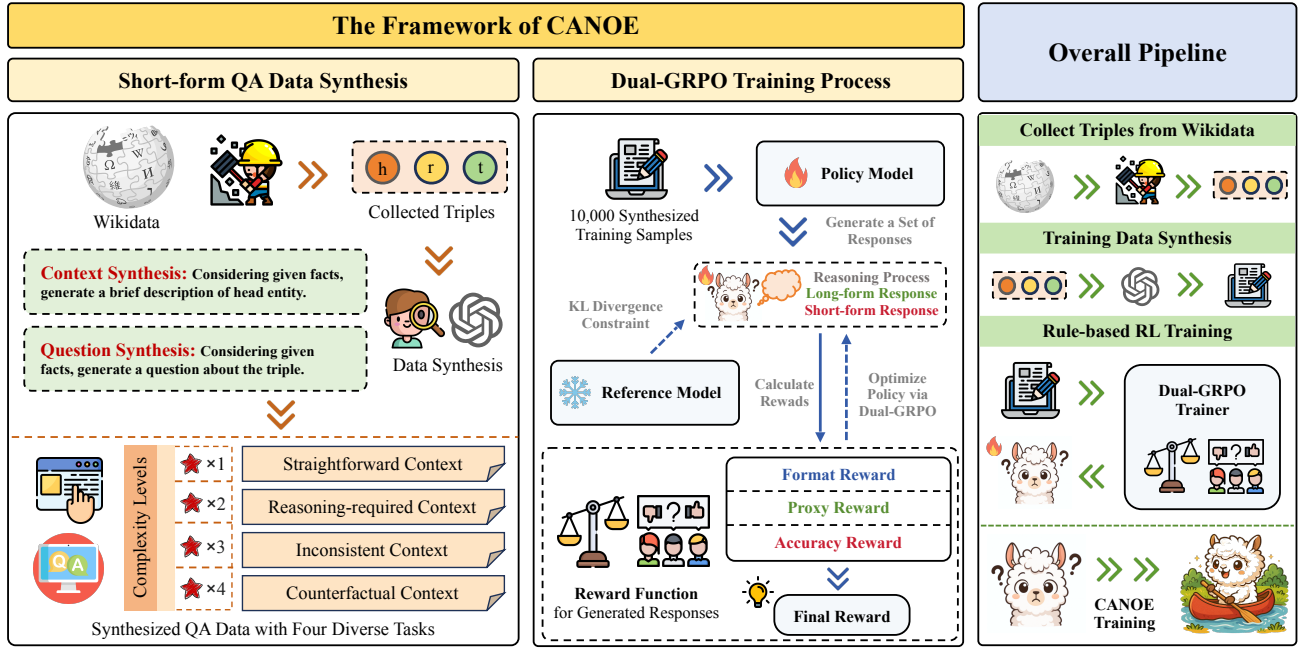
The Framework of CANOE

Short-form QA Data Synthesis

Wikidata

h r t

Collected Triples

Context Synthesis: Considering given facts, generate a brief description of head entity.

Question Synthesis: Considering given facts, generate a question about the triple.

Data Synthesis

Complexity Levels

×1 Straightforward Context

×2 Reasoning-required Context

×3 Inconsistent Context

×4 Counterfactual Context

QA

Synthesized QA Data with Four Diverse Tasks

Dual-GRPO Training Process

10,000 Synthesized Training Samples

Policy Model

Generate a Set of Responses

Reasoning Process
Long-form Response
Short-form Response

KL Divergence Constraint

Reference Model

Calculate Rewards

Optimize Policy via Dual-GRPO

Format Reward

Proxy Reward

Accuracy Reward

Reward Function for Generated Responses

Final Reward

Overall Pipeline

Collect Triples from Wikidata

Training Data Synthesis

Rule-based RL Training

Dual-GRPO Trainer

CANOE Training